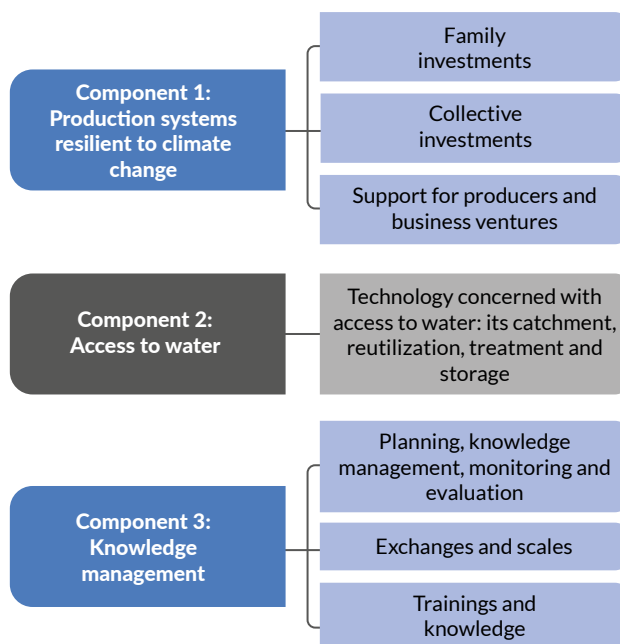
Component 1: Production systems resilient to climate change

Family investments

Collective investments

Support for producers and business ventures

Component 2: Access to water

Technology concerned with access to water: its catchment, reutilization, treatment and storage

Component 3: Knowledge management

Planning, knowledge management, monitoring and evaluation

Exchanges and scales

Trainings and knowledge